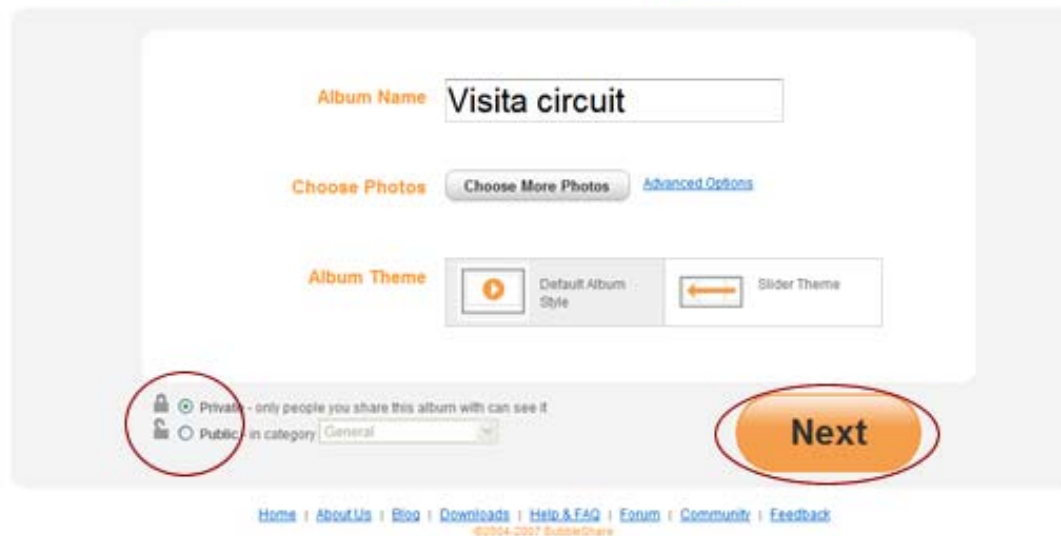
Album Name Visita circuit

Choose Photos Choose More Photos Advanced Options

Album Theme Default Album Style Slider Theme

Private - only people you share this album with can see it
Public - in category General

Next

Home | About Us | Blog | Downloads | Help & FAQ | Forum | Community | Feedback
©2004-2007 BubbleShare